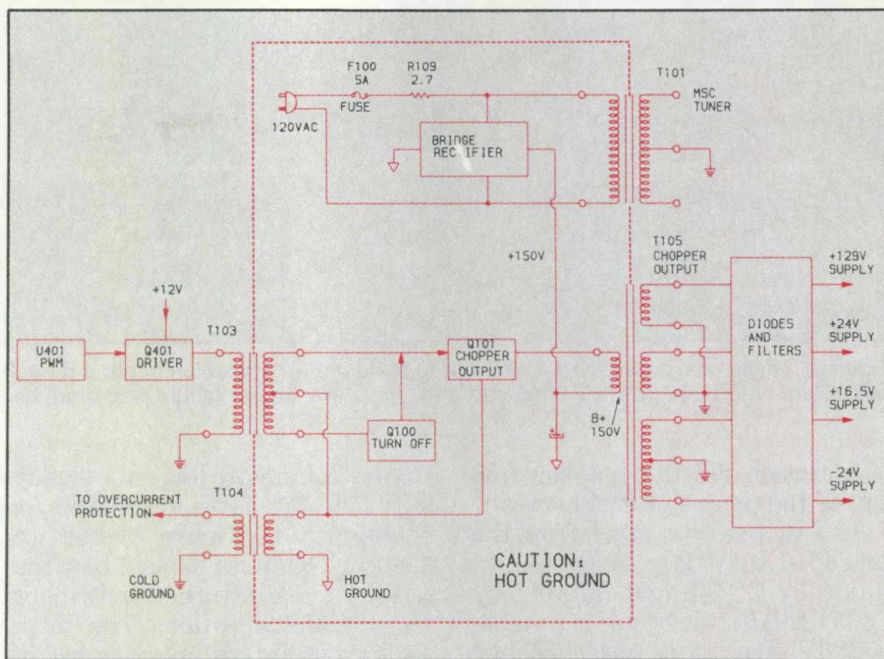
F100
5A
FUSE
R109
2.7
T101
MSC
TUNER
120VAC
BRIDGE
RECTIFIER
+150V
T105
CHOPPER
OUTPUT
+129V
SUPPLY
+12V
U401
PWM
Q401
DRIVER
T103
Q101
CHOPPER
OUTPUT
DIODES
AND
FILTERS
+24V
SUPPLY
+16.5V
SUPPLY
Q100
TURN OFF
B+
150V
-24V
SUPPLY
TO OVERCURRENT
PROTECTION
T104
COLD
GROUND
HOT
GROUND
CAUTION:
HOT GROUND